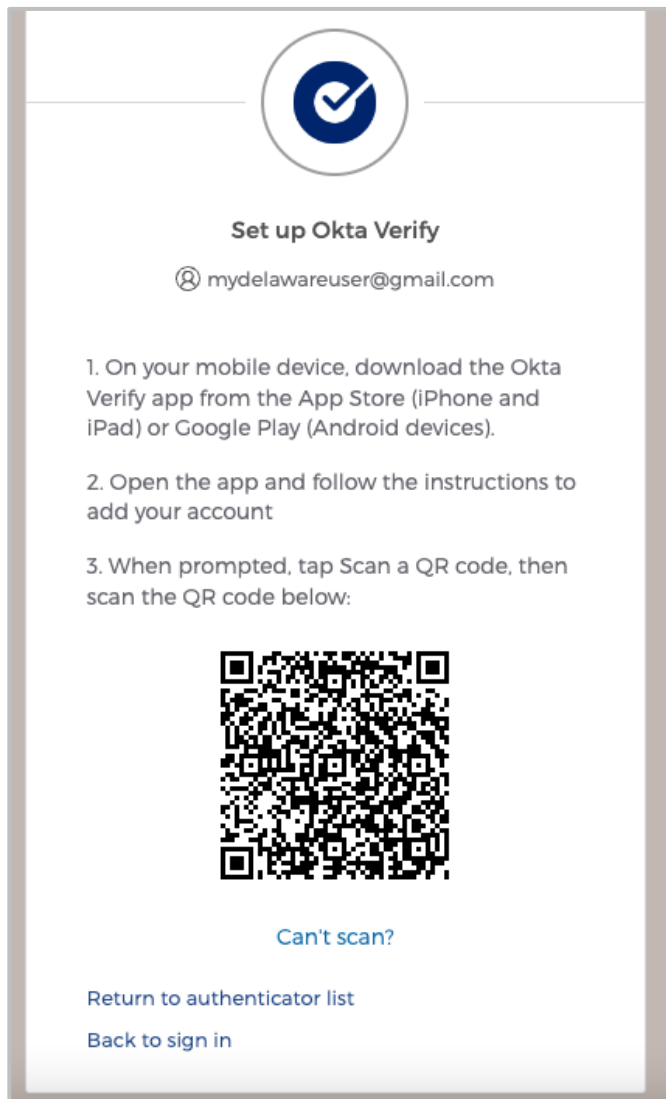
Set up Okta Verify

mydelawareuser@gmail.com

1. On your mobile device, download the Okta Verify app from the App Store (iPhone and iPad) or Google Play (Android devices).

2. Open the app and follow the instructions to add your account

3. When prompted, tap Scan a QR code, then scan the QR code below:

Can't scan?

Return to authenticator list

Back to sign in